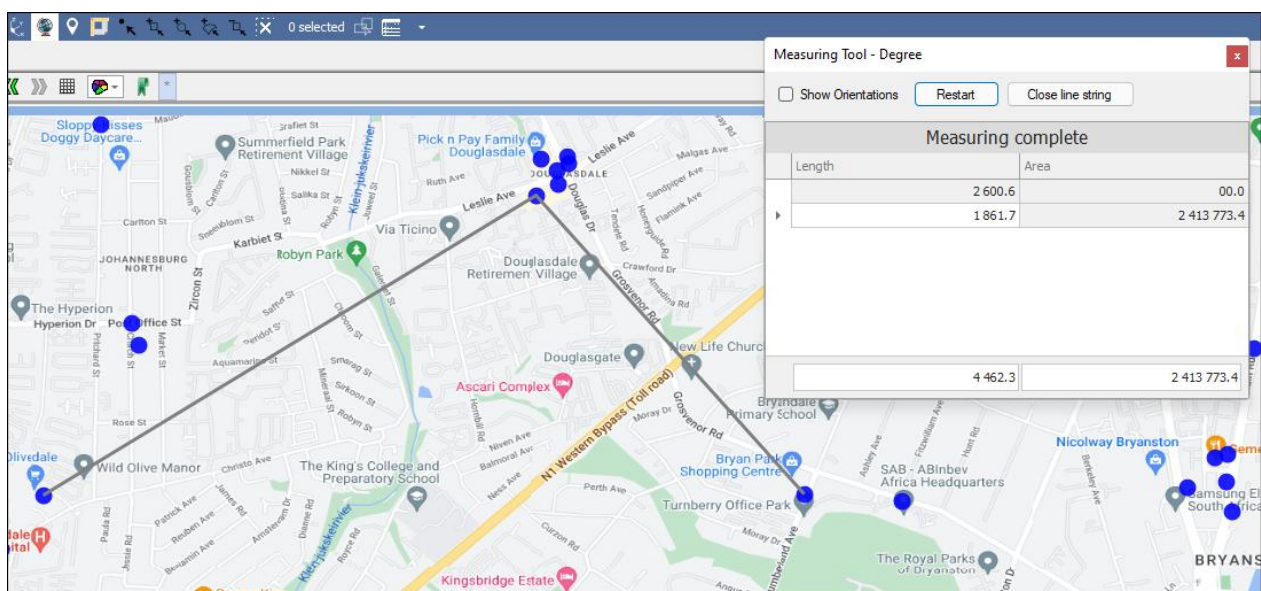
0 selected

Measuring Tool - Degree

Show Orientations

Restart

Close line string

Measuring complete

| | Length | Area |
|---|---|---|
| | 2 600.6 | 00.0 |
| ▸ | 1 861.7 | 2 413 773.4 |

4 462.3

2 413 773.4

Sloppy Kisses Doggy Daycare...
Summerfield Park Retirement Village
Grafiet St
Nikkel St
Salika St
Klein Jukskeirivier
Pick n Pay Family Douglasdale
Leslie Ave
Malgas Ave
DOUGLASDALE
Ruth Ave
Leslie Ave
Douglas Dr
Sandpiper Ave
Flamink Ave
Carlton St
Sweetblom St
Karbiet St
Via Ticino
JOHANNESBURG NORTH
Zircon St
Robyn Park
Douglasdale Retiremen Village
Crawford Dr
Grosvenor Rd
The Hyperion
Hyperion Dr
Post Office St
Market St
Aquamarine St
Douglasgate
New Life Church
Ascari Complex
Rose St
N1 Western Bypass (Toll road)
Bryndale Primary School
Grosvenor Rd
Olivedale
Wild Olive Manor
Christo Ave
The King's College and Preparatory School
Niven Ave
Balmoral Ave
Bryan Park Shopping Centre
SAB - ABInbev Africa Headquarters
Nicolway Bryanston
Perth Ave
Turnberry Office Park
Patrick Ave
Reuben Ave
Benjamin Ave
Curzon Rd
Moray Dr
The Royal Parks of Bryanston
Kingsbridge Estate
BRYANS
Samsung El South Africa
Cumberland Ave